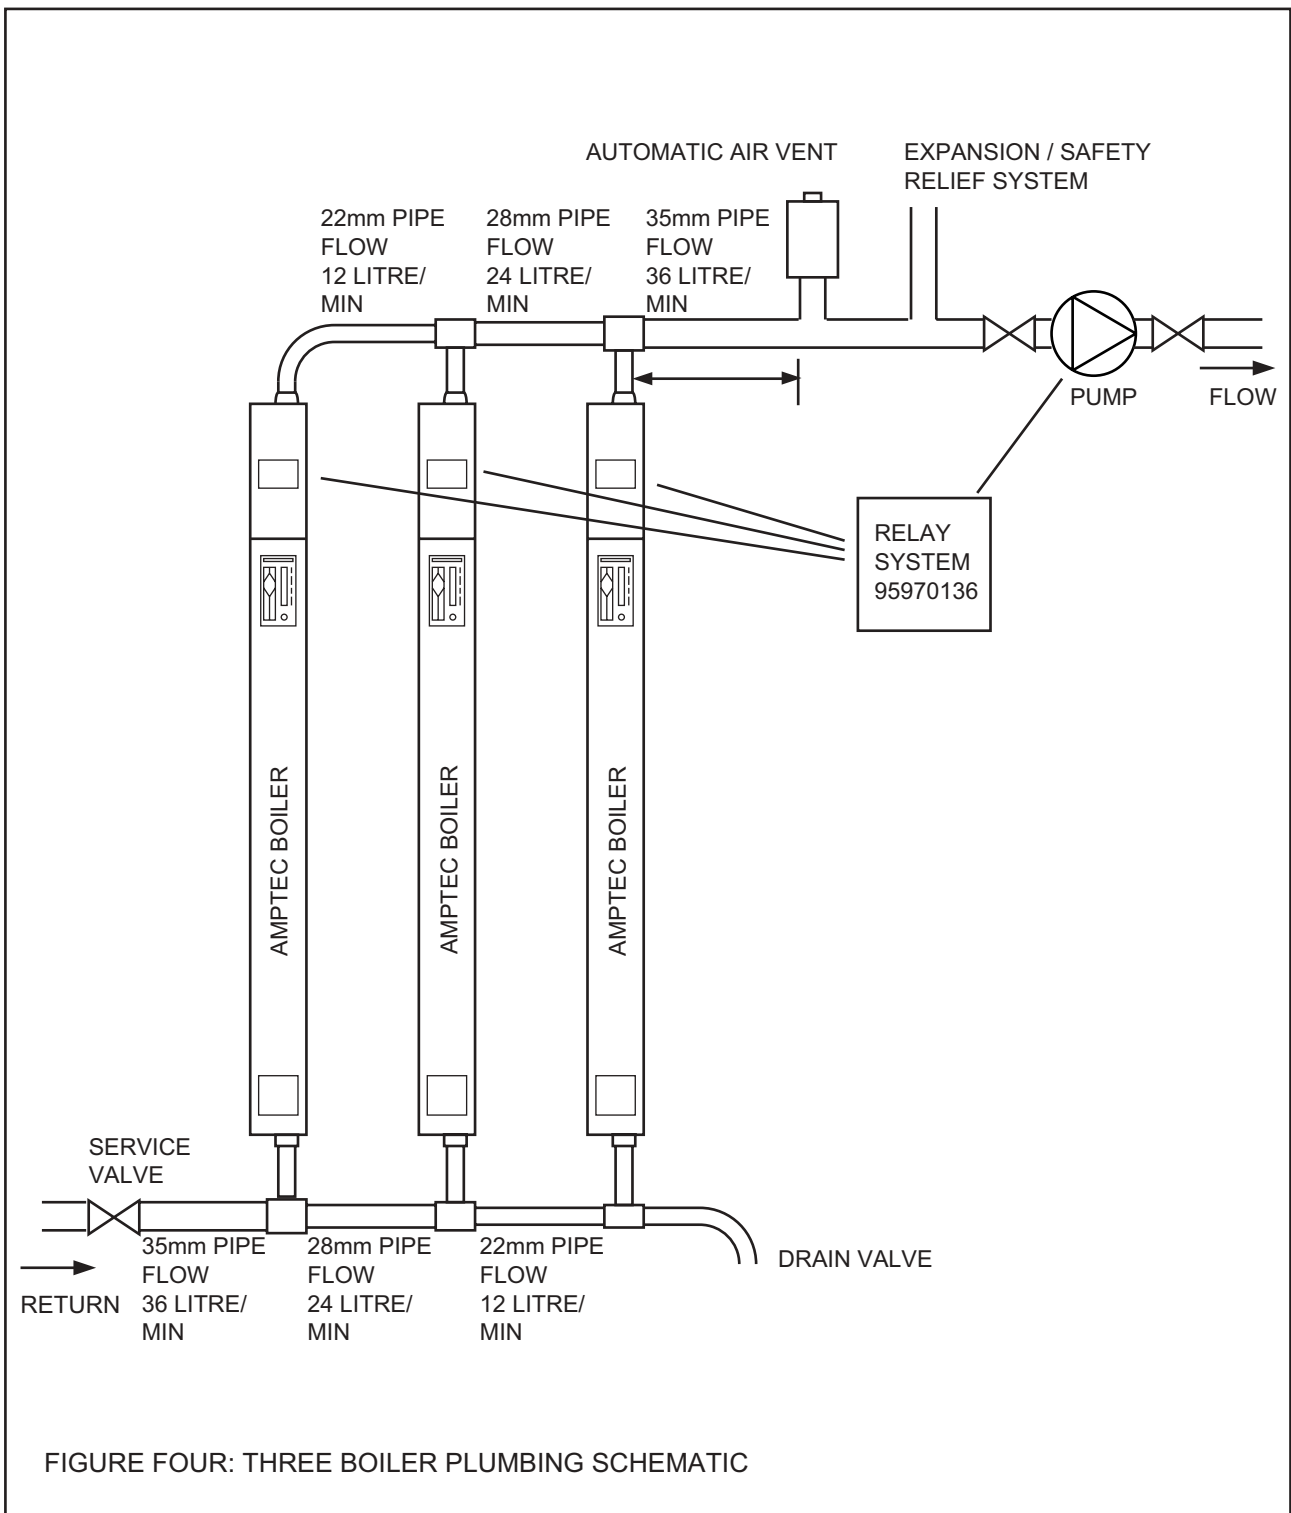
AUTOMATIC AIR VENT

EXPANSION / SAFETY RELIEF SYSTEM

22mm PIPE FLOW 12 LITRE/ MIN

28mm PIPE FLOW 24 LITRE/ MIN

35mm PIPE FLOW 36 LITRE/ MIN

PUMP

FLOW

RELAY SYSTEM 95970136

AMPTEC BOILER

AMPTEC BOILER

AMPTEC BOILER

SERVICE VALVE

35mm PIPE FLOW 36 LITRE/ MIN

28mm PIPE FLOW 24 LITRE/ MIN

22mm PIPE FLOW 12 LITRE/ MIN

DRAIN VALVE

RETURN

FIGURE FOUR: THREE BOILER PLUMBING SCHEMATIC